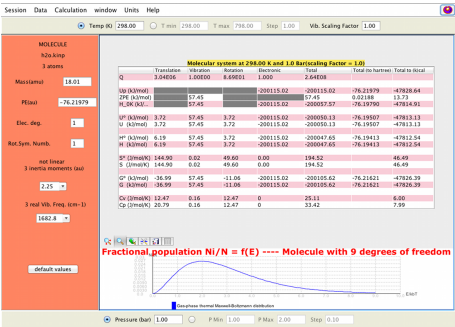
Session Data Calculation window Units Help

Temp (K) 298.00 T min 298.00 T Max 798.00 Step 1.00 Vib. Scaling Factor 1.00

MOLECULE
h2o.kimp
3 atoms

Mass(amu) 18.01

PE(au) -76.21979

Elec. deg. 1

Rot.Sym. Numb. 1

not linear
3 inertia moments (au)

2.25

3 real Vib. Freq. (cm-1)

1682.8

default values

Molecular system at 298.00 K and 1.0 Bar(scaling Factor = 1.0)

| | Translation | Vibration | Rotation | Electronic | Total | Total (to hartree) | Total to (local) |
|---|---|---|---|---|---|---|---|
| Q | 3.04E06 | 1.00E00 | 8.69E01 | 1.00E0 | 2.64E08 | | |
| Up (kJ/mol) | | | | -200115.02 | -200115.02 | -76.21979 | -47828.64 |
| ZPE (kJ/mol) | | 57.45 | | | 57.45 | 0.02188 | 13.73 |
| H_0K (kJ/...) | | 57.45 | | -200115.02 | -200057.57 | -76.19790 | -47814.91 |
| U° (kJ/mol) | 3.72 | 57.45 | 3.72 | -200115.02 | -200050.13 | -76.19507 | -47813.13 |
| U (kJ/mol) | 3.72 | 57.45 | 3.72 | -200115.02 | -200050.13 | -76.19507 | -47813.13 |
| H° (kJ/mol) | 6.19 | 57.45 | 3.72 | -200115.02 | -200047.65 | -76.19413 | -47812.54 |
| H (kJ/mol) | 6.19 | 57.45 | 3.72 | -200115.02 | -200047.65 | -76.19413 | -47812.54 |
| S° (J/mol) | 144.90 | 0.02 | 49.60 | 0.00 | 194.52 | | 46.49 |
| S (J/mol) | 144.90 | 0.02 | 49.60 | 0.00 | 194.52 | | 46.49 |
| G° (kJ/mol) | -36.99 | 57.45 | -11.06 | -200115.02 | -200105.62 | -76.21621 | -47826.39 |
| G (kJ/mol) | -36.99 | 57.45 | -11.06 | -200115.02 | -200105.62 | -76.21621 | -47826.39 |
| Cv (J/mol) | 12.47 | 0.16 | 12.47 | 0 | 25.11 | | 6.00 |
| Cp (J/mol) | 20.79 | 0.16 | 12.47 | 0 | 33.42 | | 7.99 |

Fractional population Ni/N = f(E) ---- Molecule with 9 degrees of freedom

Elev?

Gas-phase thermal Maxwell-Boltzmann distribution

Pressure (bar) 1.00 P Min 1.00 P Max 2.00 Step 0.10